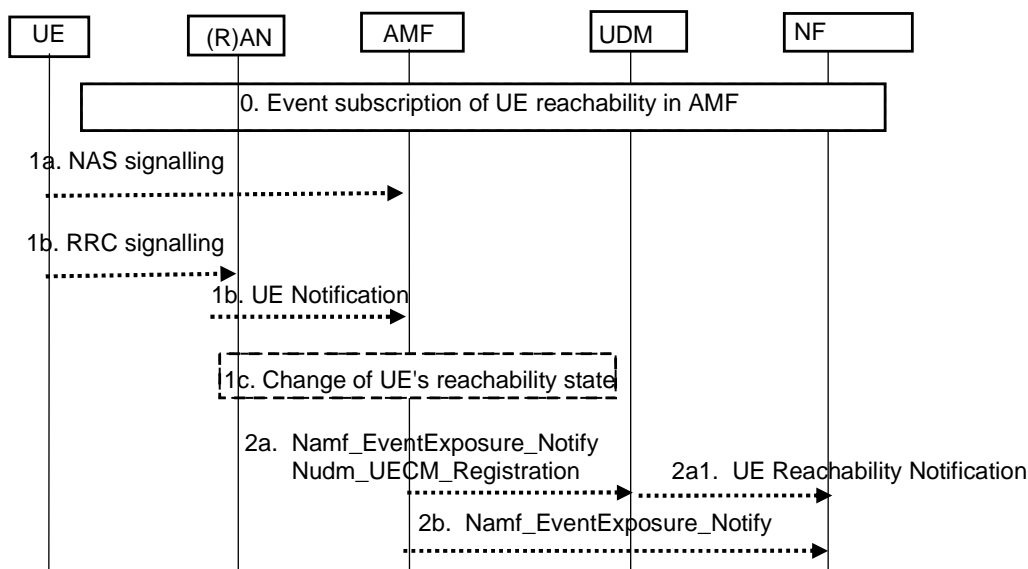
UE
(R)AN
AMF
UDM
NF

0. Event subscription of UE reachability in AMF

1a. NAS signalling

1b. RRC signalling

1b. UE Notification

1c. Change of UE's reachability state

2a. Namf_EventExposure_Notify Nudm_UECM_Registration

2a1. UE Reachability Notification

2b. Namf_EventExposure_Notify